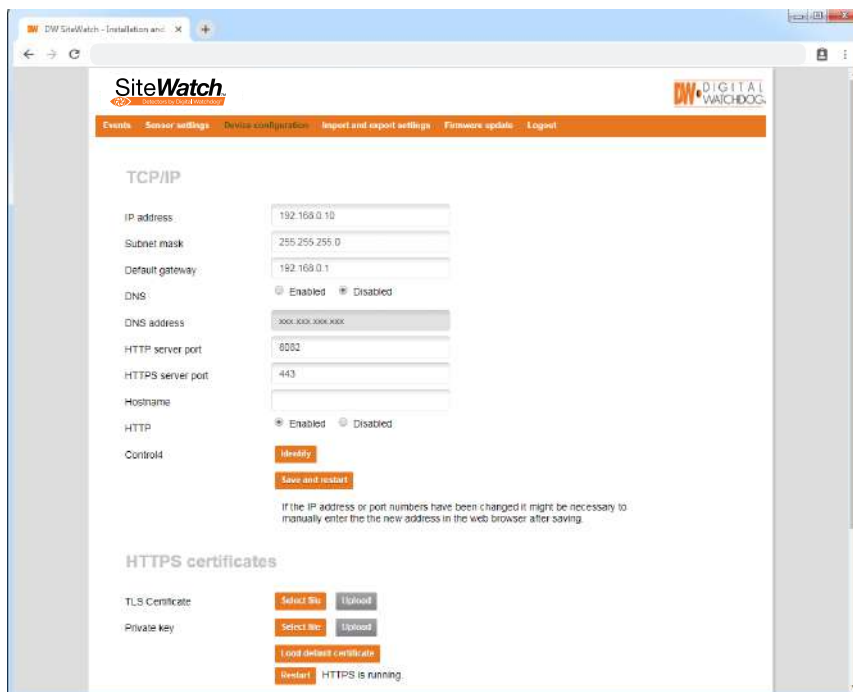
DW SiteWatch - Installation and ×

SiteWatch
Detectors by Digital Watchdog

DW DIGITAL WATCHDOG

Events Sensor settings Device configuration Import and export settings Firmware update Logout

TCP/IP

IP address 192.168.0.10
Subnet mask 255.255.255.0
Default gateway 192.168.0.1
DNS Enabled Disabled
DNS address xxx.xxx.xxx.xxx
HTTP server port 8082
HTTPS server port 443
Hostname
HTTP Enabled Disabled
Control4 Identify

Save and restart

If the IP address or port numbers have been changed it might be necessary to manually enter the the new address in the web browser after saving.

HTTPS certificates

TLS Certificate Select file Upload
Private key Select file Upload
Load default certificate
Restart HTTPS is running.